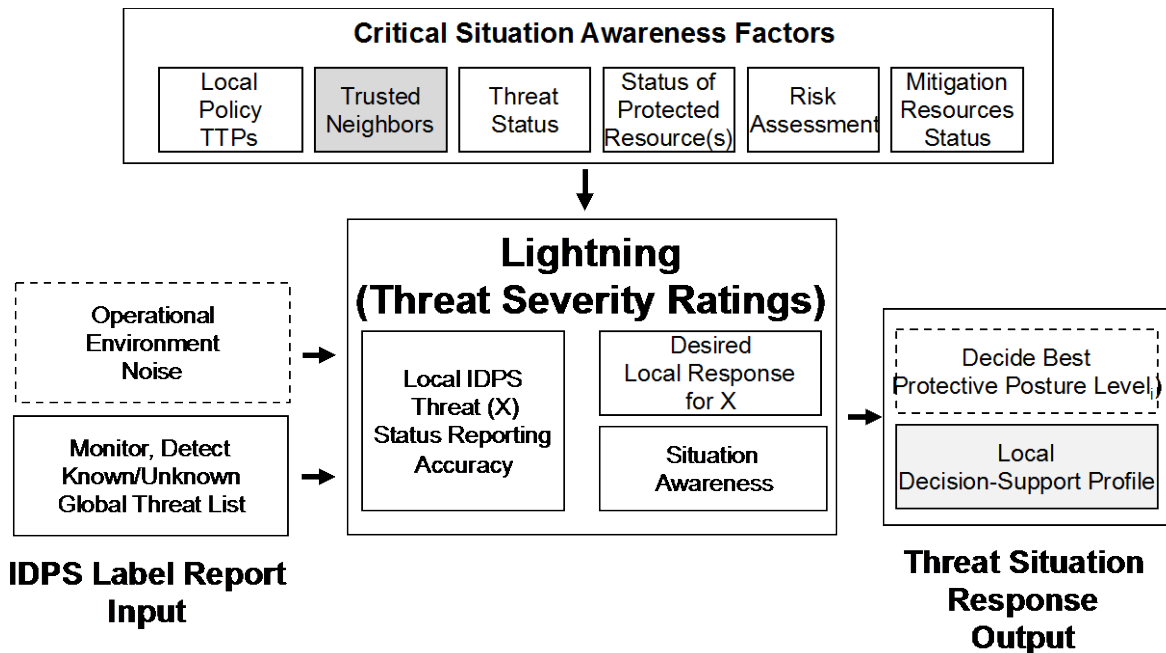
Critical Situation Awareness Factors

Local Policy TTPs

Trusted Neighbors

Threat Status

Status of Protected Resource(s)

Risk Assessment

Mitigation Resources Status

Lightning (Threat Severity Ratings)

Operational Environment Noise

Monitor, Detect Known/Unknown Global Threat List

Local IDPS Threat (X) Status Reporting Accuracy

Desired Local Response for X

Situation Awareness

Decide Best Protective Posture Level

Local Decision-Support Profile

IDPS Label Report Input

Threat Situation Response Output